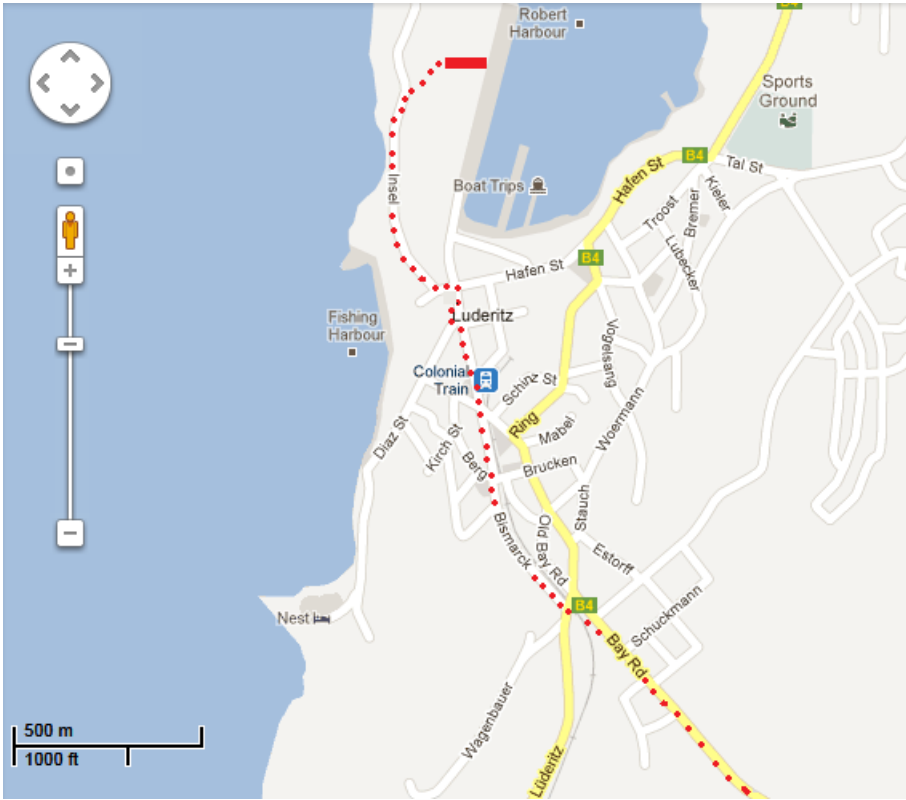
Robert Harbour

B4

Sports Ground

Tal St

Hafen St

B4

Kieler

Bremer

Troost

Lubecker

Insel

Boat Trips

Hafen St

B4

Fishing Harbour

Luderitz

Vogelsang

Colonial Train

Schinz St

Ring

Mabel

Woermann

Diaz St

Kirch St

Berg

Brucken

Stauch

Bismarck

Old Bay Rd

Estorff

B4

Schuckmann

Nest

Bay Rd

Wagenbauer

Luderitz

500 m

1000 ft